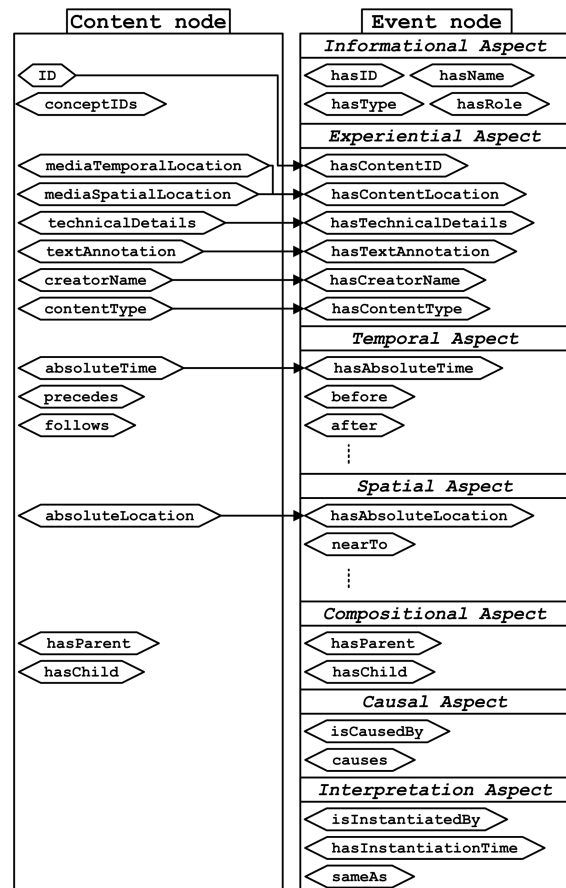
Content node

ID
conceptIDs
mediaTemporalLocation
mediaSpatialLocation
technicalDetails
textAnnotation
creatorName
contentType
absoluteTime
precedes
follows
absoluteLocation
hasParent
hasChild

Event node

Informational Aspect
hasID
hasName
hasType
hasRole

Experiential Aspect
hasContentID
hasContentLocation
hasTechnicalDetails
hasTextAnnotation
hasCreatorName
hasContentType

Temporal Aspect
hasAbsoluteTime
before
after

Spatial Aspect
hasAbsoluteLocation
nearTo

Compositional Aspect
hasParent
hasChild

Causal Aspect
isCausedBy
causes

Interpretation Aspect
isInstantiatedBy
hasInstantiationTime
sameAs